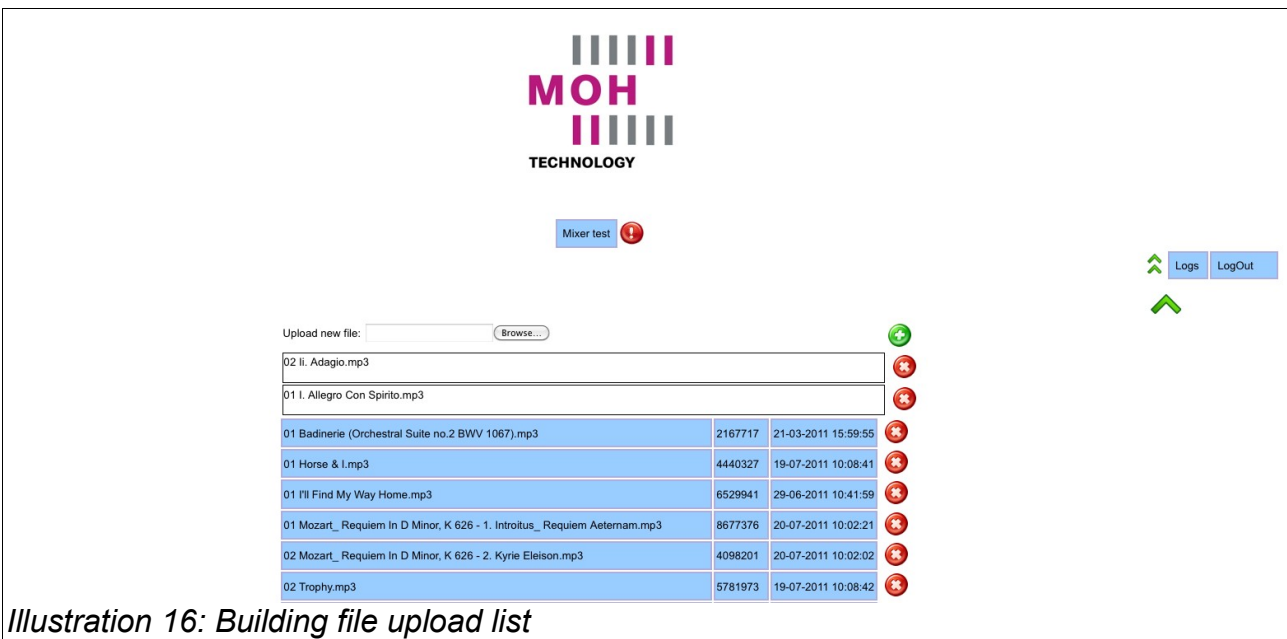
MOH
TECHNOLOGY

Mixer test

Logs LogOut

Upload new file: Browse...

02 Ii. Adagio.mp3

01 I. Allegro Con Spirito.mp3

| | | |
|---|---|---|
| 01 Badinerie (Orchestral Suite no.2 BWV 1067).mp3 | 2167717 | 21-03-2011 15:59:55 |
| 01 Horse & I.mp3 | 4440327 | 19-07-2011 10:08:41 |
| 01 I'll Find My Way Home.mp3 | 6529941 | 29-06-2011 10:41:59 |
| 01 Mozart_ Requiem In D Minor, K 626 - 1. Introitus_ Requiem Aeternam.mp3 | 8677376 | 20-07-2011 10:02:21 |
| 02 Mozart_ Requiem In D Minor, K 626 - 2. Kyrie Eleison.mp3 | 4098201 | 20-07-2011 10:02:02 |
| 02 Trophy.mp3 | 5781973 | 19-07-2011 10:08:42 |

Illustration 16: Building file upload list